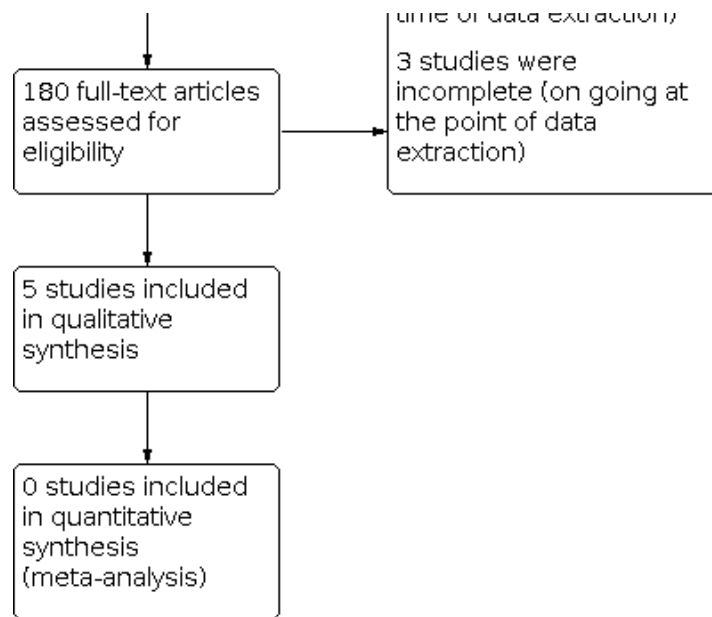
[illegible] of data extraction)

3 studies were incomplete (on going at the point of data extraction)

180 full-text articles assessed for eligibility

5 studies included in qualitative synthesis

0 studies included in quantitative synthesis (meta-analysis)